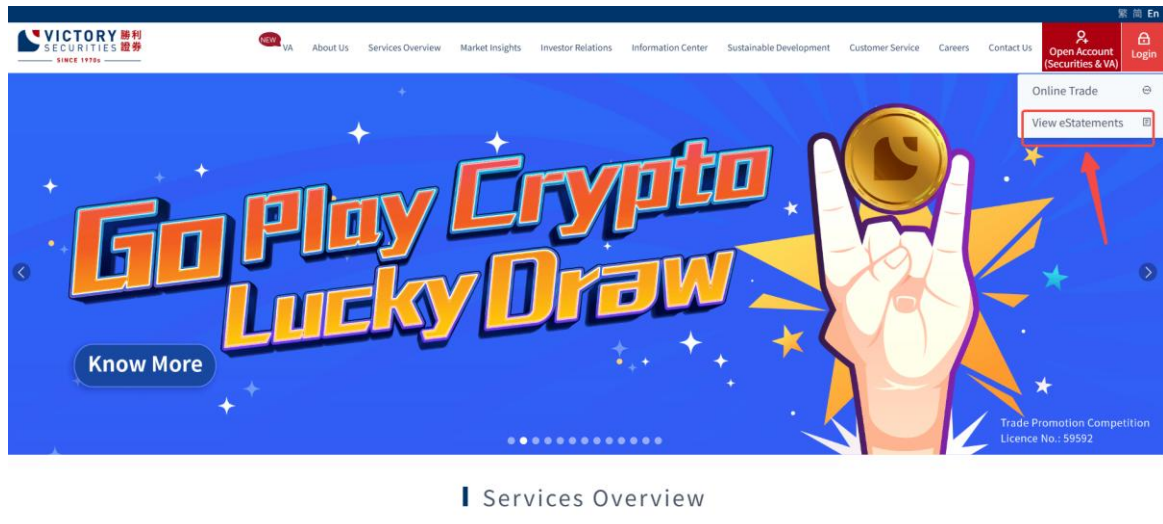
繁 简 En

VICTORY 勝利 SECURITIES 證券
SINCE 1970s

NEW VA About Us Services Overview Market Insights Investor Relations Information Center Sustainable Development Customer Service Careers Contact Us Open Account (Securities & VA) Login

Online Trade
View eStatements

Go Play Crypto Lucky Draw

Know More

Trade Promotion Competition Licence No.: 59592

Services Overview